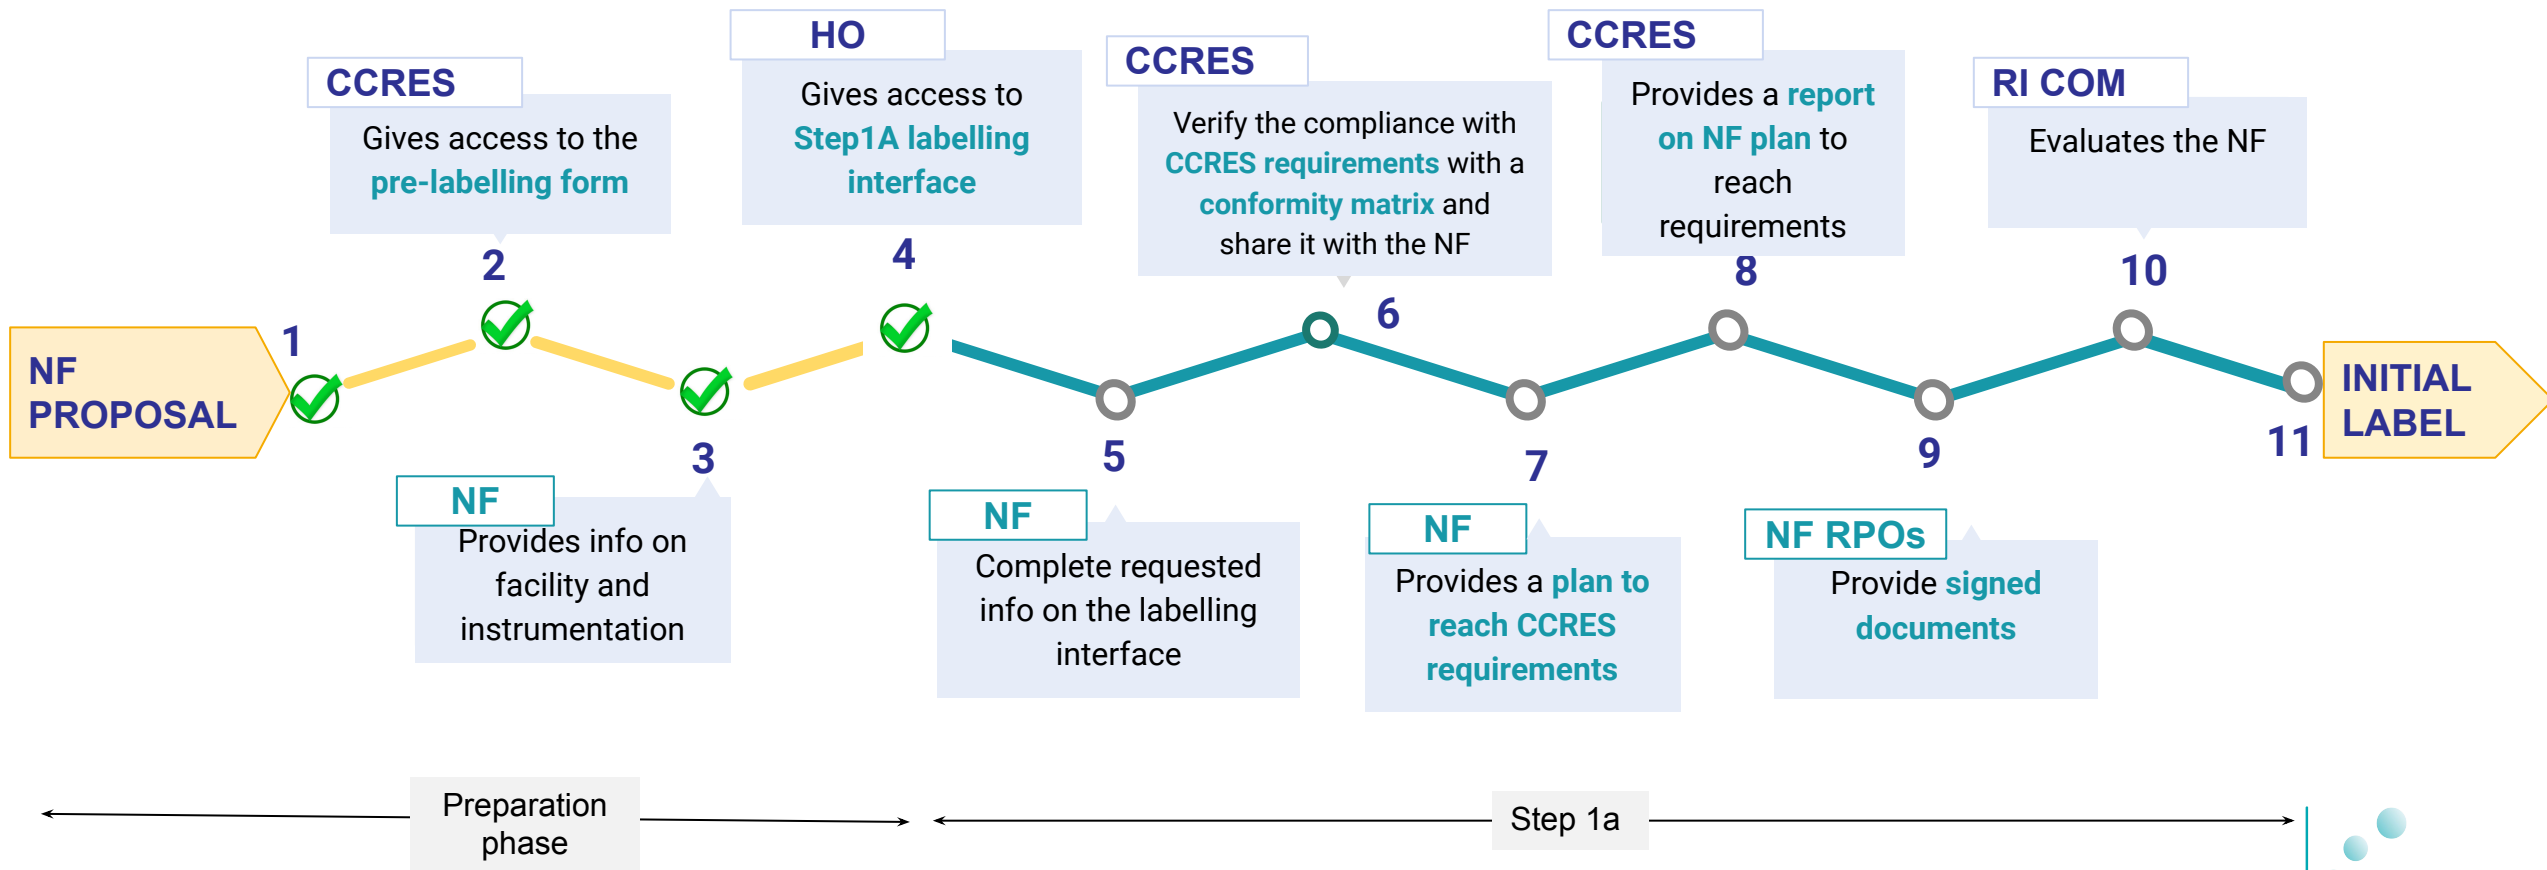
NF PROPOSAL

1

CCRES
Gives access to the pre-labelling form

2

NF
Provides info on facility and instrumentation

3

HO
Gives access to Step1A labelling interface

4

NF
Complete requested info on the labelling interface

5

CCRES
Verify the compliance with CCRES requirements with a conformity matrix and share it with the NF

6

NF
Provides a plan to reach CCRES requirements

7

CCRES
Provides a report on NF plan to reach requirements

8

NF RPOs
Provide signed documents

9

RI COM
Evaluates the NF

10

11

INITIAL LABEL

Preparation phase

Step 1a